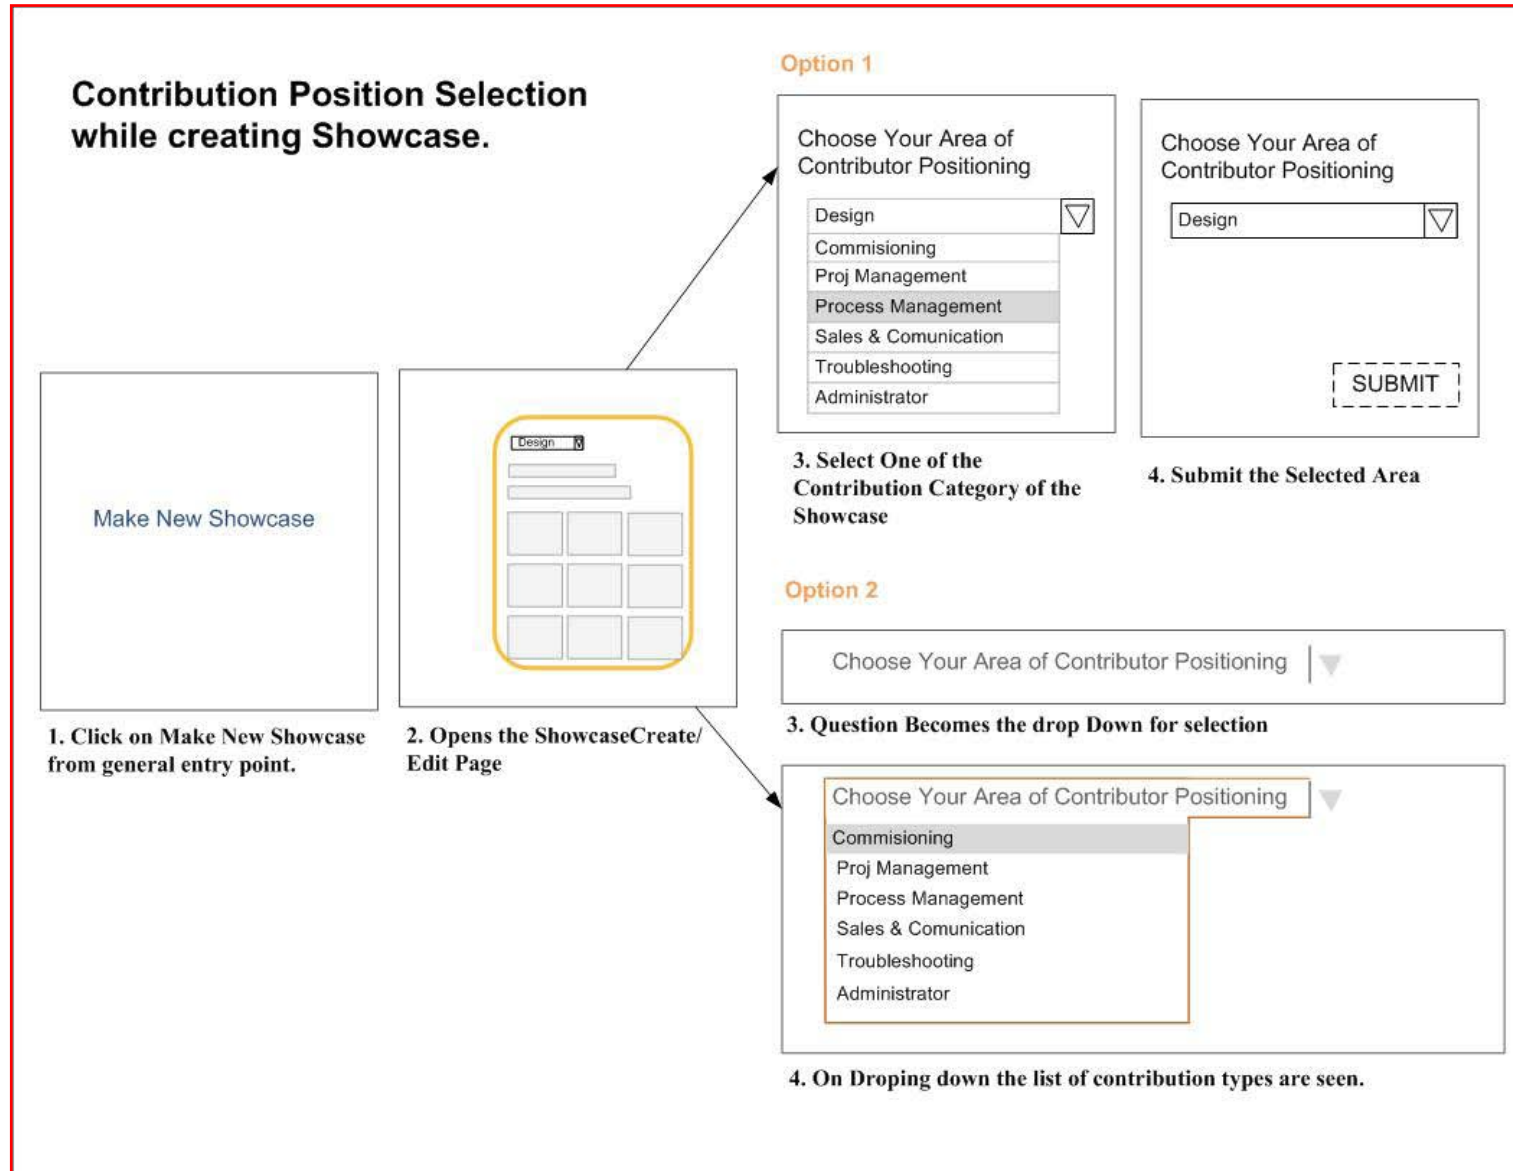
Contribution Position Selection while creating Showcase.

Make New Showcase

1. Click on Make New Showcase from general entry point.

Design

2. Opens the ShowcaseCreate/ Edit Page

Option 1

Choose Your Area of Contributor Positioning

Design
Commisioning
Proj Management
Process Management
Sales & Comunication
Troubleshooting
Administrator

3. Select One of the Contribution Category of the Showcase

Choose Your Area of Contributor Positioning

Design

SUBMIT

4. Submit the Selected Area

Option 2

Choose Your Area of Contributor Positioning

3. Question Becomes the drop Down for selection

Choose Your Area of Contributor Positioning

Commisioning
Proj Management
Process Management
Sales & Comunication
Troubleshooting
Administrator

4. On Droping down the list of contribution types are seen.